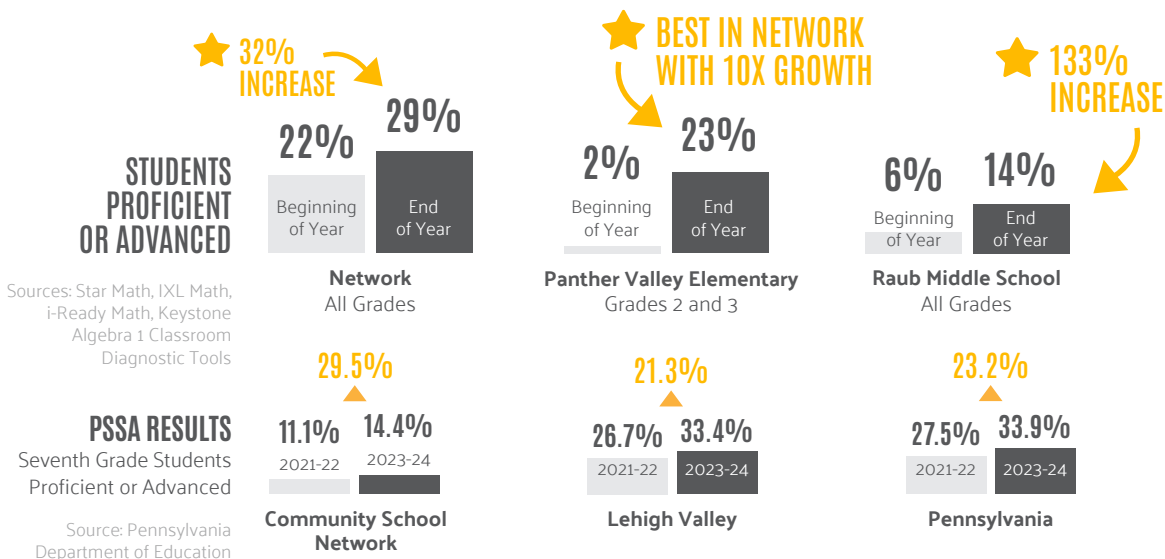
32% INCREASE

BEST IN NETWORK WITH 10X GROWTH

133% INCREASE

STUDENTS PROFICIENT OR ADVANCED

Sources: Star Math, IXL Math, i-Ready Math, Keystone Algebra 1 Classroom Diagnostic Tools

22%
Beginning of Year

29%
End of Year

Network
All Grades

2%
Beginning of Year

23%
End of Year

Panther Valley Elementary
Grades 2 and 3

6%
Beginning of Year

14%
End of Year

Raub Middle School
All Grades

PSSA RESULTS
Seventh Grade Students Proficient or Advanced

Source: Pennsylvania Department of Education

29.5%

11.1%
2021-22

14.4%
2023-24

Community School Network

21.3%

26.7%
2021-22

33.4%
2023-24

Lehigh Valley

23.2%

27.5%
2021-22

33.9%
2023-24

Pennsylvania